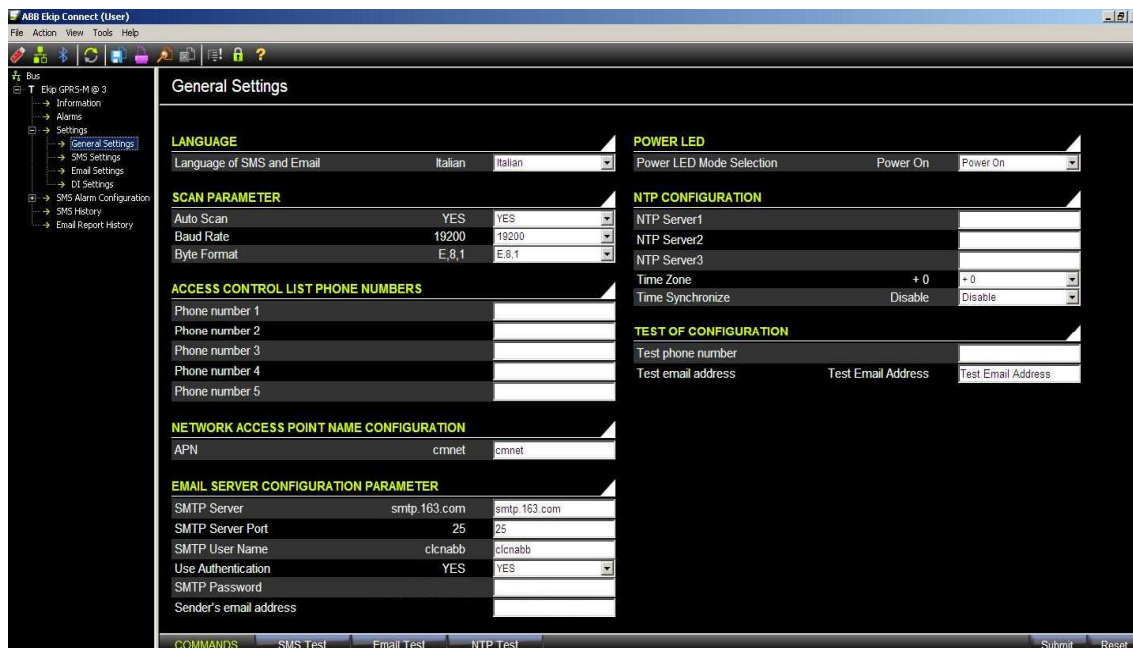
ABB Ekip Connect (User)
File Action View Tools Help

Bus
T Ekip GPRS-M @ 3
Information
Alarms
Settings
General Settings
SMS Settings
Email Settings
DI Settings
SMS Alarm Configuration
SMS History
Email Report History

General Settings

LANGUAGE
Language of SMS and Email Italian Italian

SCAN PARAMETER
Auto Scan YES YES
Baud Rate 19200 19200
Byte Format E,8,1 E,8,1

ACCESS CONTROL LIST PHONE NUMBERS
Phone number 1
Phone number 2
Phone number 3
Phone number 4
Phone number 5

NETWORK ACCESS POINT NAME CONFIGURATION
APN cmnet cmnet

EMAIL SERVER CONFIGURATION PARAMETER
SMTP Server smtp.163.com smtp.163.com
SMTP Server Port 25 25
SMTP User Name clcnabb clcnabb
Use Authentication YES YES
SMTP Password
Sender's email address

POWER LED
Power LED Mode Selection Power On Power On

NTP CONFIGURATION
NTP Server1
NTP Server2
NTP Server3
Time Zone + 0 + 0
Time Synchronize Disable Disable

TEST OF CONFIGURATION
Test phone number
Test email address Test Email Address Test Email Address

COMMANDS SMS Test Email Test NTP Test Submit Reset